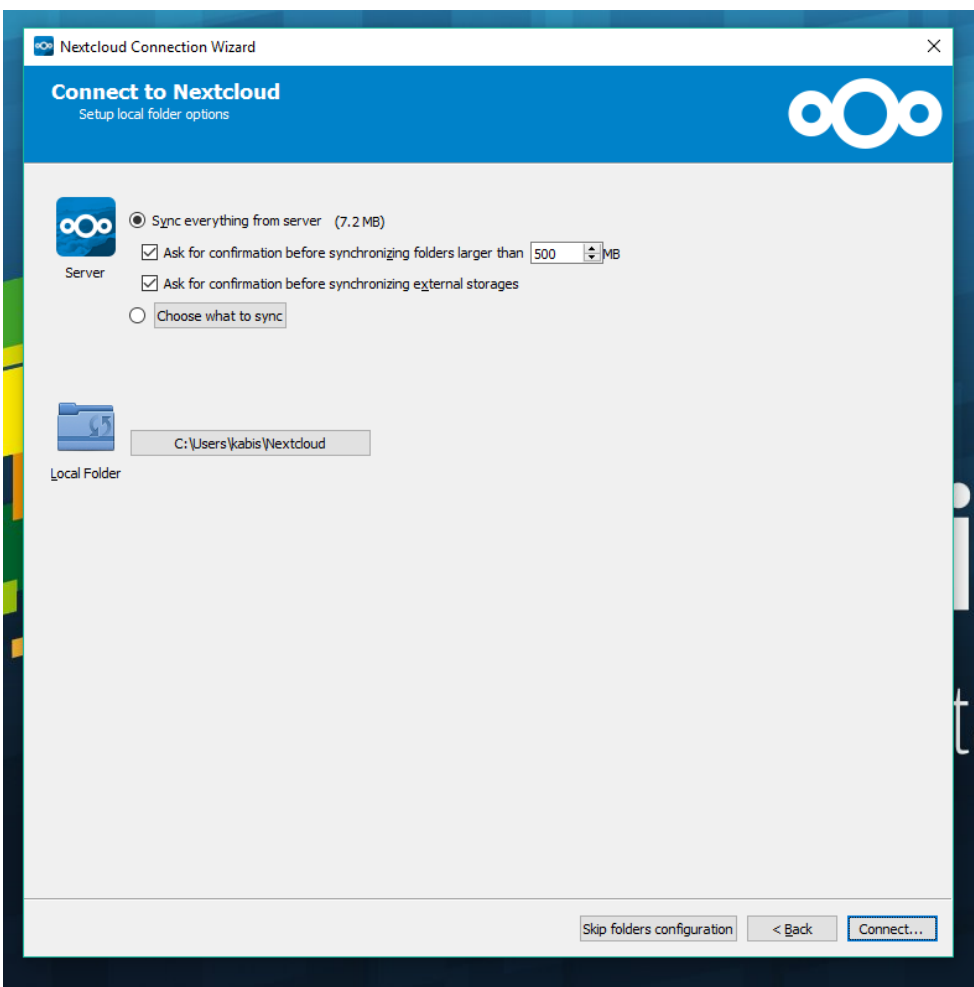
Nextcloud Connection Wizard

Connect to Nextcloud
Setup local folder options

Server

Sync everything from server (7.2 MB)

Ask for confirmation before synchronizing folders larger than 500 MB

Ask for confirmation before synchronizing external storages

Choose what to sync

C:\Users\kabis\Nextcloud

Local Folder

Skip folders configuration

< Back

Connect...